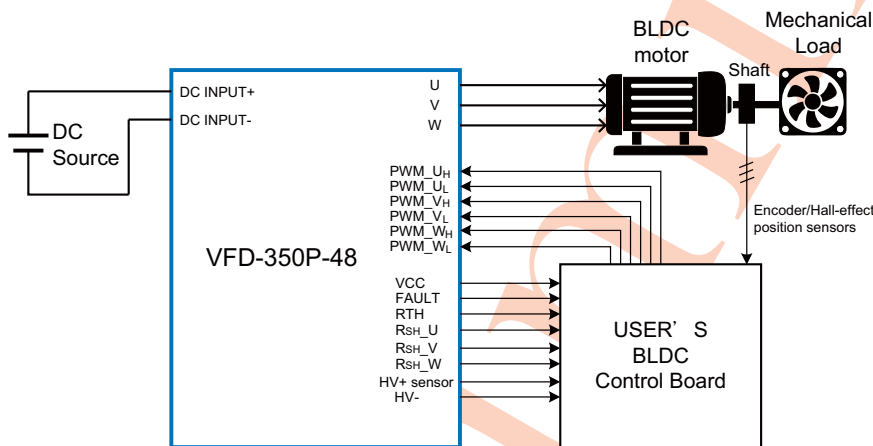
BLDC motor

Mechanical Load

Shaft

DC Source

DC INPUT+
DC INPUT-

U
V
W

PWM_$U_H$
PWM_$U_L$
PWM_$V_H$
PWM_$V_L$
PWM_$W_H$
PWM_$W_L$

VFD-350P-48

Encoder/Hall-effect position sensors

VCC
FAULT
RTH
$R_{SH}$_U
$R_{SH}$_V
$R_{SH}$_W
HV+ sensor
HV-

USER’S BLDC Control Board